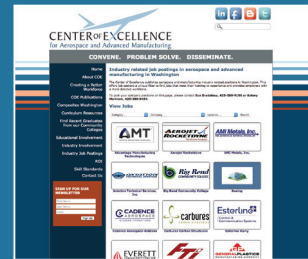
CENTER of EXCELLENCE
for Aerospace and Advanced Manufacturing

CONVENE. PROBLEM SOLVE. DISSEMINATE.

Home
About COE
Creating a Skilled Workforce
COE Publications
Aerospace Workforce
Curriculum Resources
Find Recent Graduates from our Community Colleges
Educational Involvement
Industry Involvement
Industry Job Postings
RSS
Skill Standards
Contact Us

SIGN UP FOR OUR NEWSLETTER

Industry related job postings in aerospace and advanced manufacturing in Washington

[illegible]

View Jobs

AMT
Advantage Manufacturing Technologies

AEROJET ROCKETDYNE
Aerojet Rocketdyne

AMI Metals, Inc.
AMI Metals, Inc.

Big Bend Community College
Big Bend Community College

BOEING
Boeing

CADENCE AEROSPACE
Cadence Aerospace

carbures
Carbures

Esterline

EVERETT

GENERAL PLASTICS